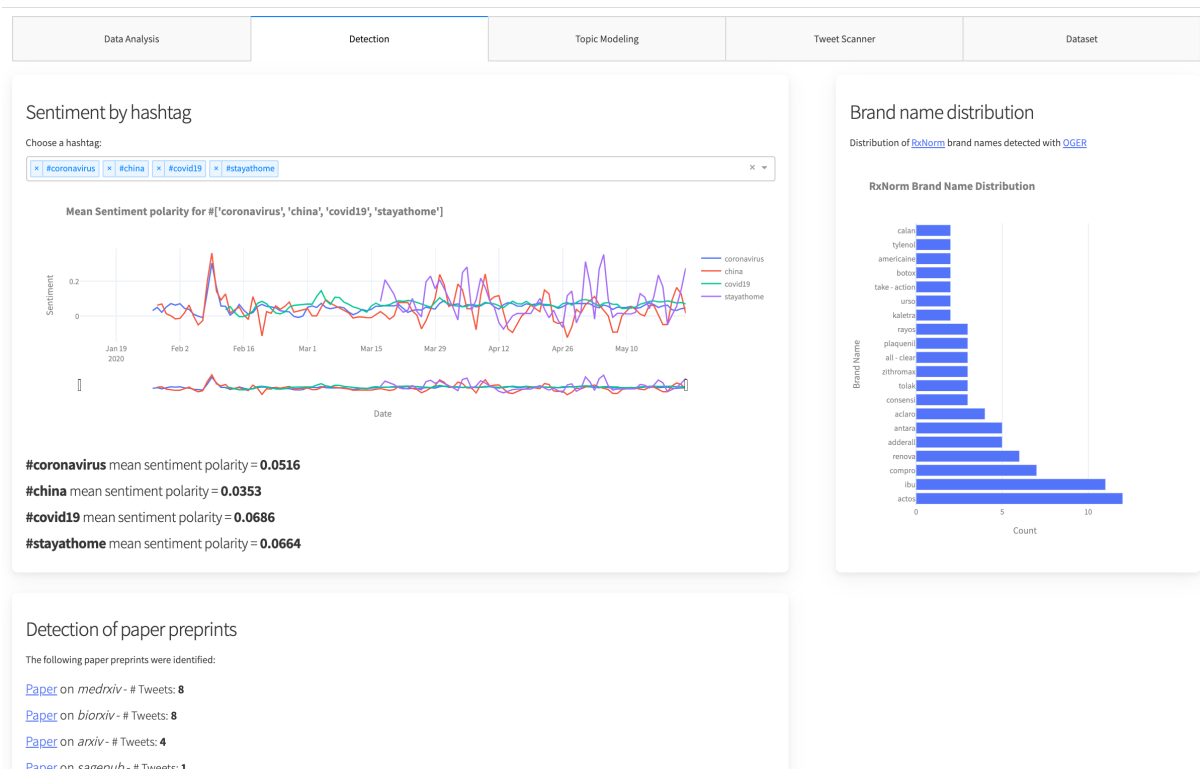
Data Analysis | Detection | Topic Modeling | Tweet Scanner | Dataset

Sentiment by hashtag

Choose a hashtag:

× #coronavirus × #china × #covid19 × #stayathome ×

Mean Sentiment polarity for #['coronavirus', 'china', 'covid19', 'stayathome']

Sentiment
0.2
0

Jan 19 2020 Feb 2 Feb 16 Mar 1 Mar 15 Mar 29 Apr 12 Apr 26 May 10

Date

coronavirus
china
covid19
stayathome

#coronavirus mean sentiment polarity = 0.0516

#china mean sentiment polarity = 0.0353

#covid19 mean sentiment polarity = 0.0686

#stayathome mean sentiment polarity = 0.0664

Brand name distribution

Distribution of RxNorm brand names detected with OGER

RxNorm Brand Name Distribution

Brand Name

calan
tylenol
americaine
botox
take - action
urso
kaletra
rayos
plaquenil
all - clear
zithromax
tolak
consensi
aclaro
antara
adderall
renova
compro
ibu
actos

0 5 10
Count

Detection of paper preprints

The following paper preprints were identified:

Paper on medrxiv - # Tweets: 8

Paper on biorxiv - # Tweets: 8

Paper on arxiv - # Tweets: 4

Paper on sagepub - # Tweets: 1